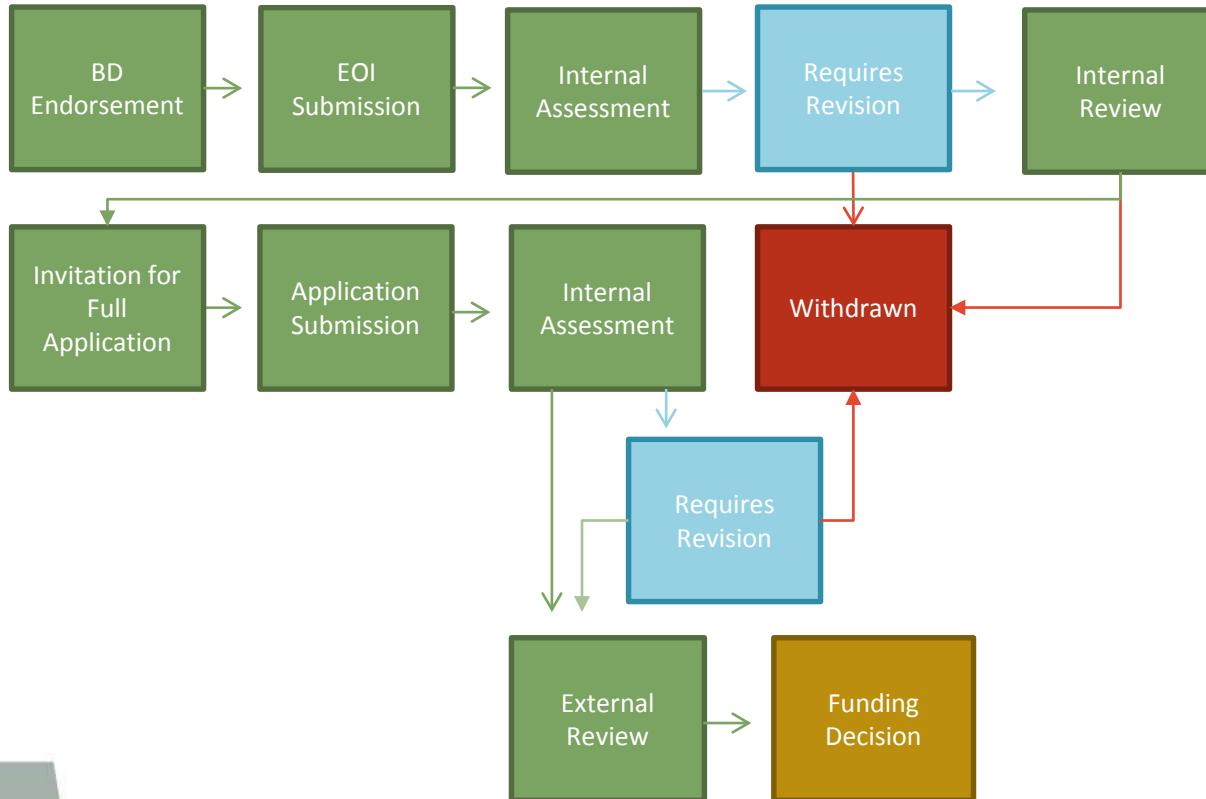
BD Endorsement

EOI Submission

Internal Assessment

Requires Revision

Internal Review

Invitation for Full Application

Application Submission

Internal Assessment

Withdrawn

Requires Revision

External Review

Funding Decision